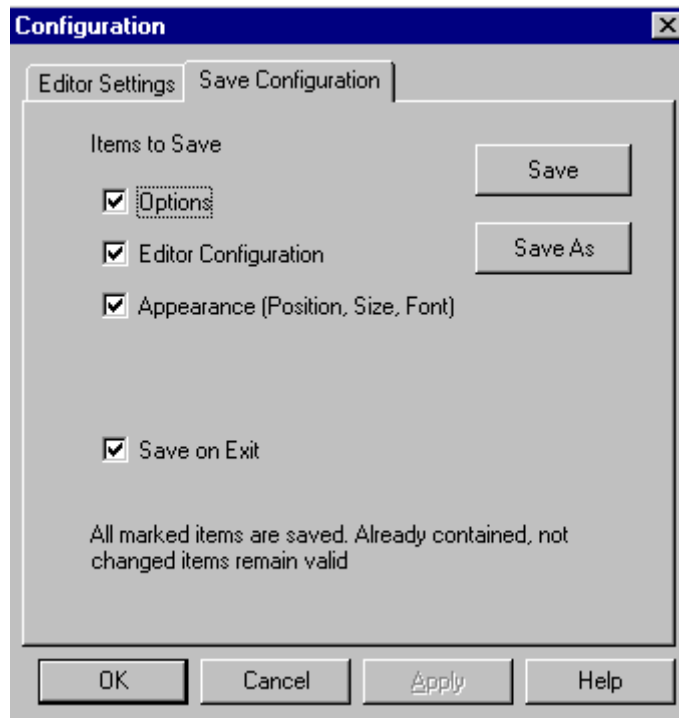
Configuration

Editor Settings | Save Configuration

Items to Save

Save

Save As

☑ Options

☑ Editor Configuration

☑ Appearance (Position, Size, Font)

☑ Save on Exit

All marked items are saved. Already contained, not changed items remain valid

OK | Cancel | Apply | Help